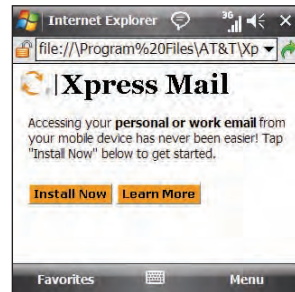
Internet Explorer
file://\Program%20Files\AT&T\Xp
|Xpress Mail

Accessing your **personal or work email** from your mobile device has never been easier! Tap "Install Now" below to get started.

Install Now Learn More

Favorites Menu